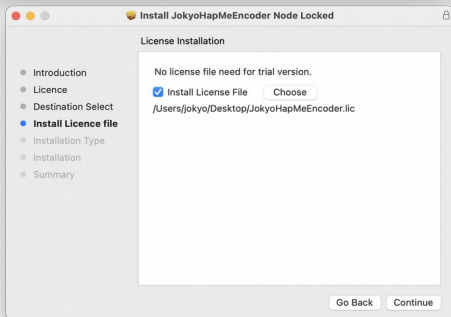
Install JokyoHapMeEncoder Node Locked

License Installation

Introduction
Licence
Destination Select
Install Licence file
Installation Type
Installation
Summary

No license file need for trial version.

Install License File
Choose

/Users/jokyo/Desktop/JokyoHapMeEncoder.lic

Go Back
Continue